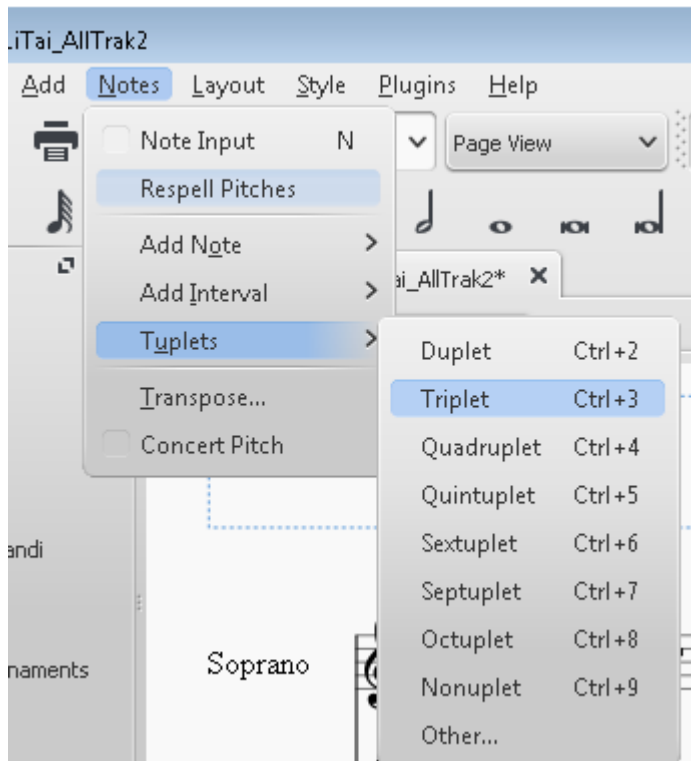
LiTai_AllTrak2

Add Notes Layout Style Plugins Help

Page View

Note Input N
Respell Pitches
Add Note >
Add Interval >
Tuplets >
Transpose...
Concert Pitch

ai_AllTrak2* ×

Duplet Ctrl+2
Triplet Ctrl+3
Quadruplet Ctrl+4
Quintuplet Ctrl+5
Sextuplet Ctrl+6
Septuplet Ctrl+7
Octuplet Ctrl+8
Nonuplet Ctrl+9
Other...

andi

naments

Soprano